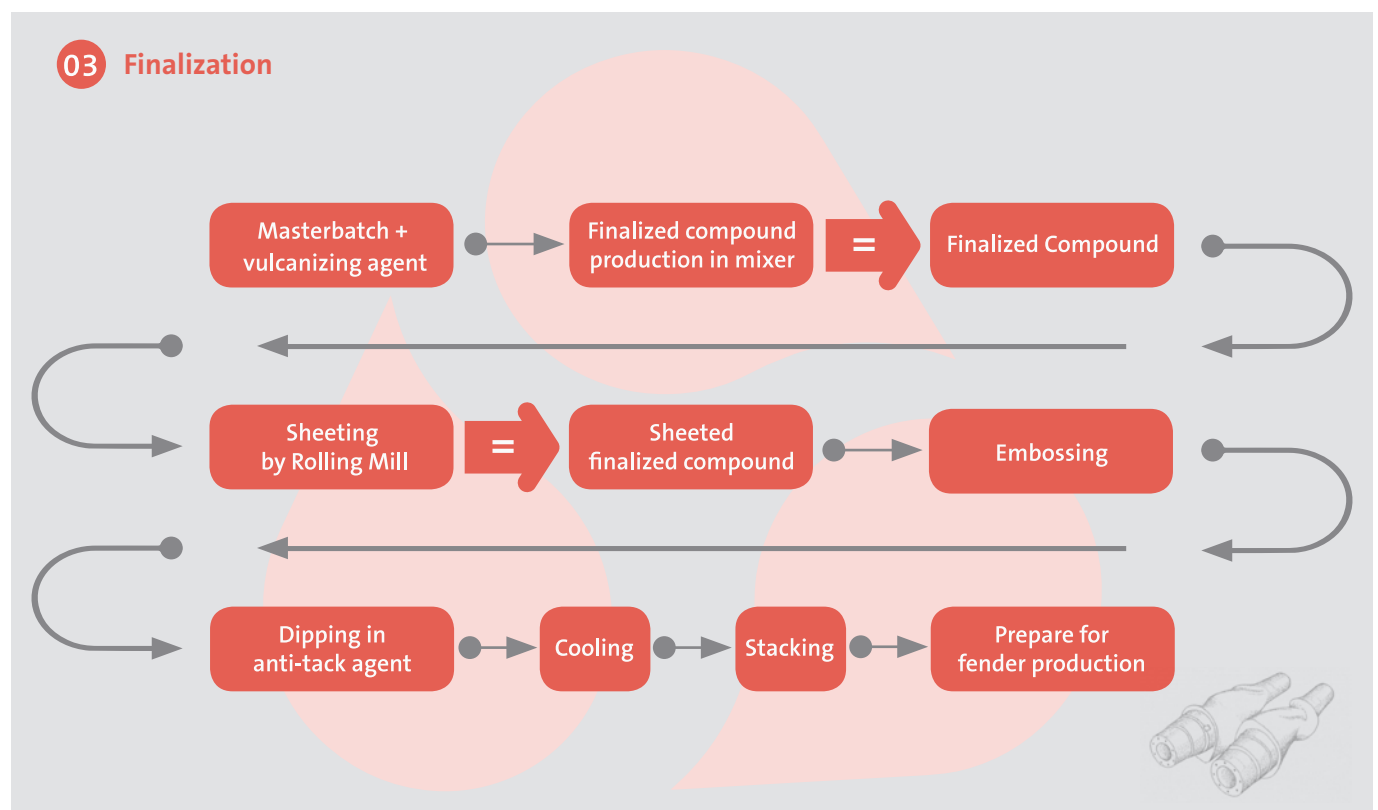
03 Finalization

Masterbatch + vulcanizing agent

Finalized compound production in mixer

=

Finalized Compound

Sheeting by Rolling Mill

=

Sheeted finalized compound

Embossing

Dipping in anti-tack agent

Cooling

Stacking

Prepare for fender production